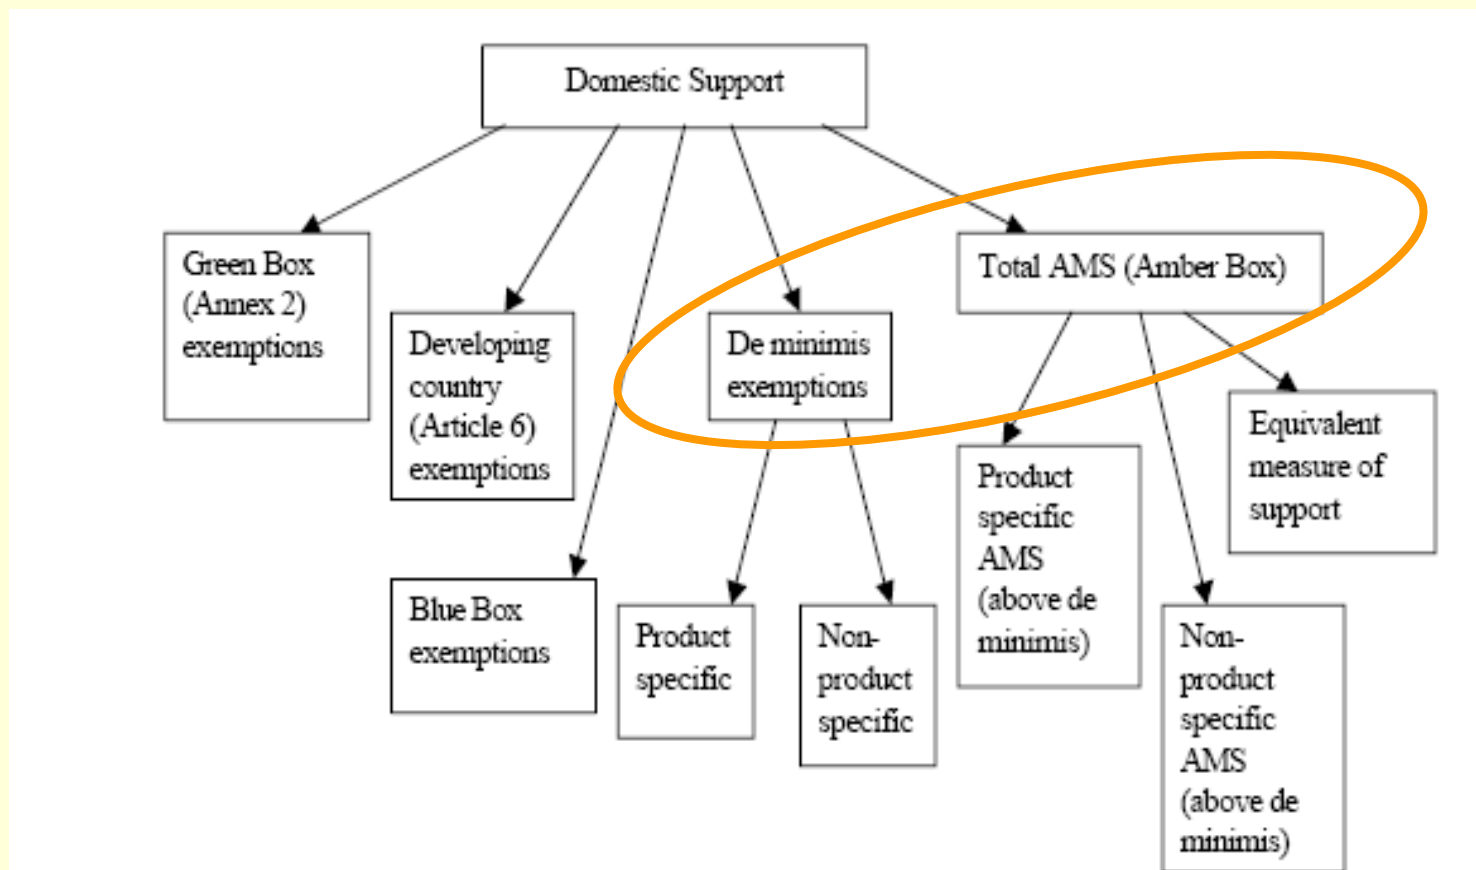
Domestic Support

Green Box (Annex 2) exemptions

Developing country (Article 6) exemptions

Blue Box exemptions

De minimis exemptions

Product specific

Non-product specific

Total AMS (Amber Box)

Product specific AMS (above de minimis)

Non-product specific AMS (above de minimis)

Equivalent measure of support